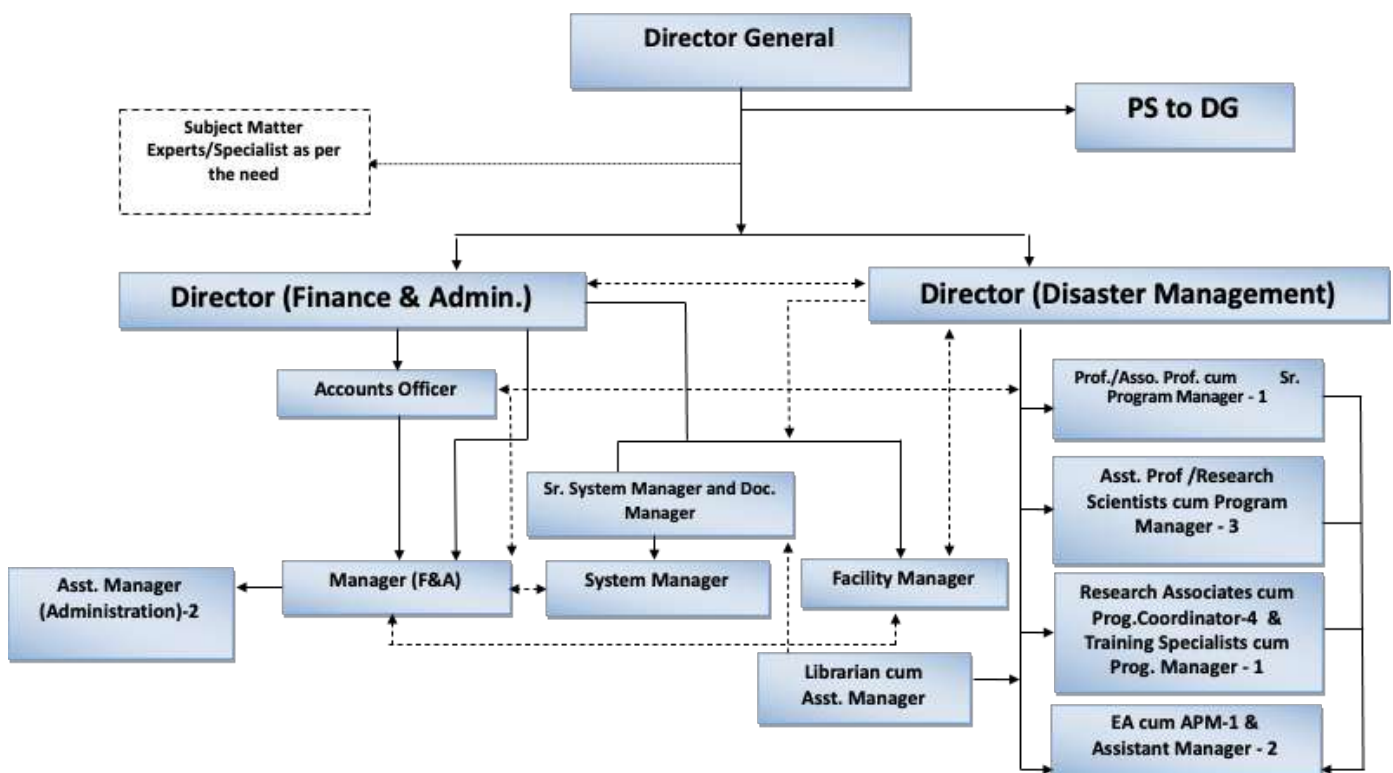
Director General

PS to DG

Subject Matter Experts/Specialist as per the need

Director (Finance & Admin.)

Director (Disaster Management)

Accounts Officer

Prof./Asso. Prof. cum Sr. Program Manager - 1

Asst. Prof /Research Scientists cum Program Manager - 3

Sr. System Manager and Doc. Manager

Asst. Manager (Administration)-2

Manager (F&A)

System Manager

Facility Manager

Research Associates cum Prog.Coordinator-4 & Training Specialists cum Prog. Manager - 1

Librarian cum Asst. Manager

EA cum APM-1 & Assistant Manager - 2